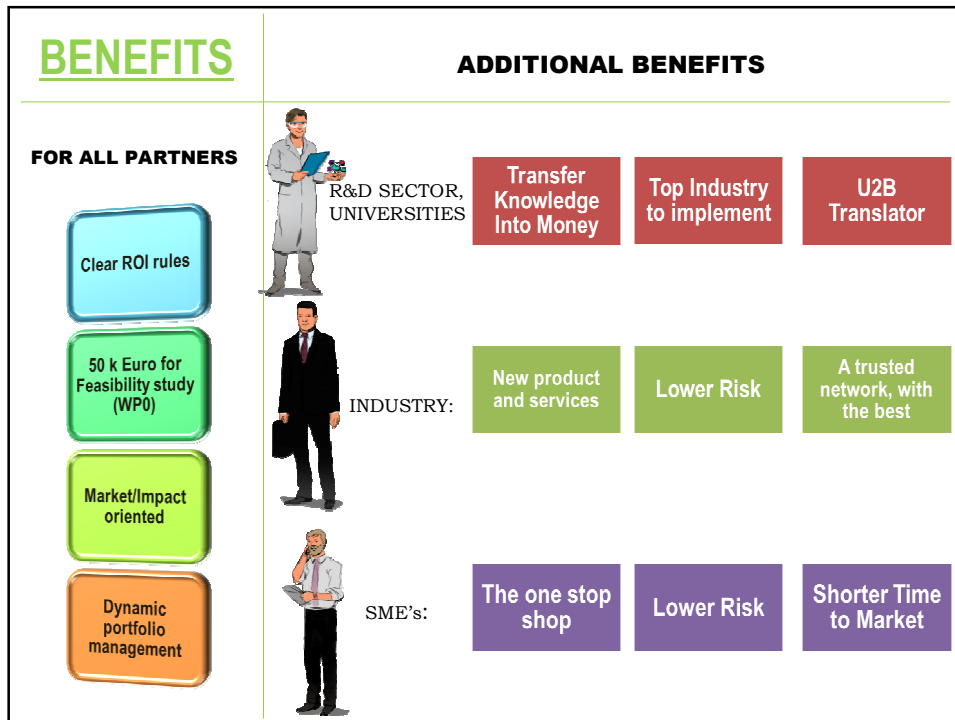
BENEFITS

ADDITIONAL BENEFITS

FOR ALL PARTNERS

Clear ROI rules

50 k Euro for Feasibility study (WP0)

Market/Impact oriented

Dynamic portfolio management

R&D SECTOR, UNIVERSITIES

Transfer Knowledge Into Money

Top Industry to implement

U2B Translator

INDUSTRY:

New product and services

Lower Risk

A trusted network, with the best

SME's:

The one stop shop

Lower Risk

Shorter Time to Market